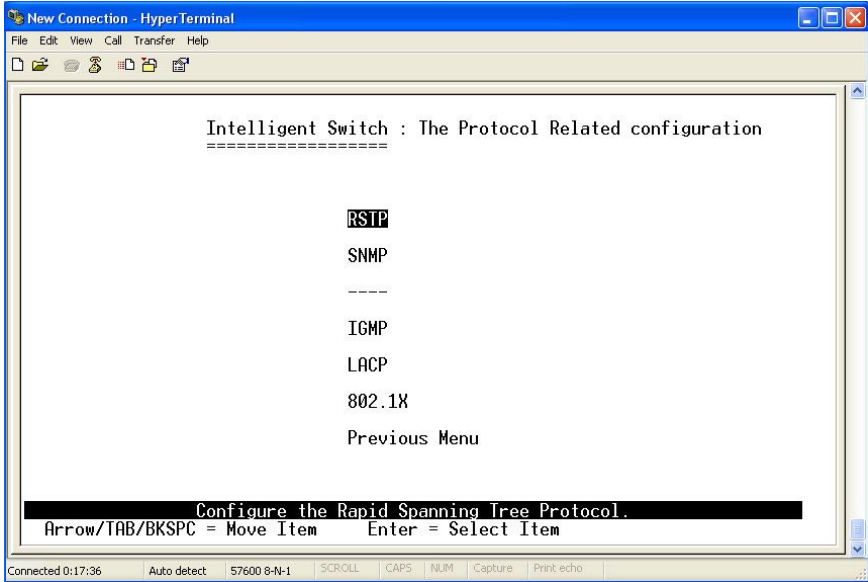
New Connection - HyperTerminal

File Edit View Call Transfer Help

Intelligent Switch : The Protocol Related configuration
==================

RSTP

SNMP

----

IGMP

LACP

802.1X

Previous Menu

Configure the Rapid Spanning Tree Protocol.

Arrow/TAB/BKSPC = Move Item Enter = Select Item

Connected 0:17:36 Auto detect 57600 8-N-1 SCROLL CAPS NUM Capture Print echo